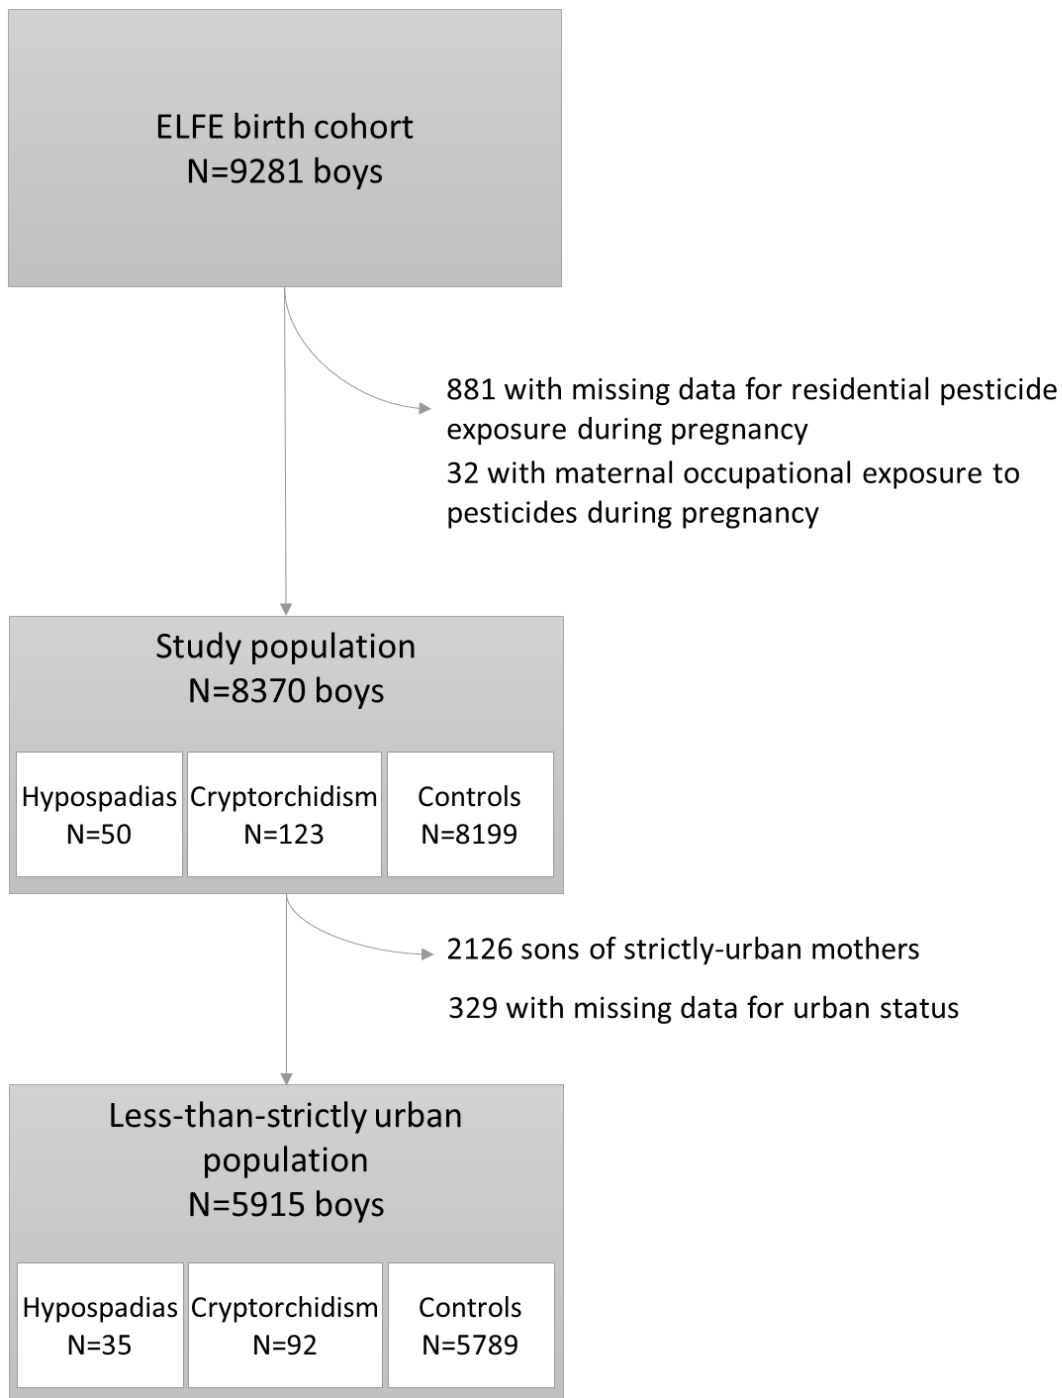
ELFE birth cohort
N=9281 boys

881 with missing data for residential pesticide exposure during pregnancy

32 with maternal occupational exposure to pesticides during pregnancy

Study population
N=8370 boys

Hypospadias
N=50

Cryptorchidism
N=123

Controls
N=8199

2126 sons of strictly-urban mothers

329 with missing data for urban status

Less-than-strictly urban population
N=5915 boys

Hypospadias
N=35

Cryptorchidism
N=92

Controls
N=5789